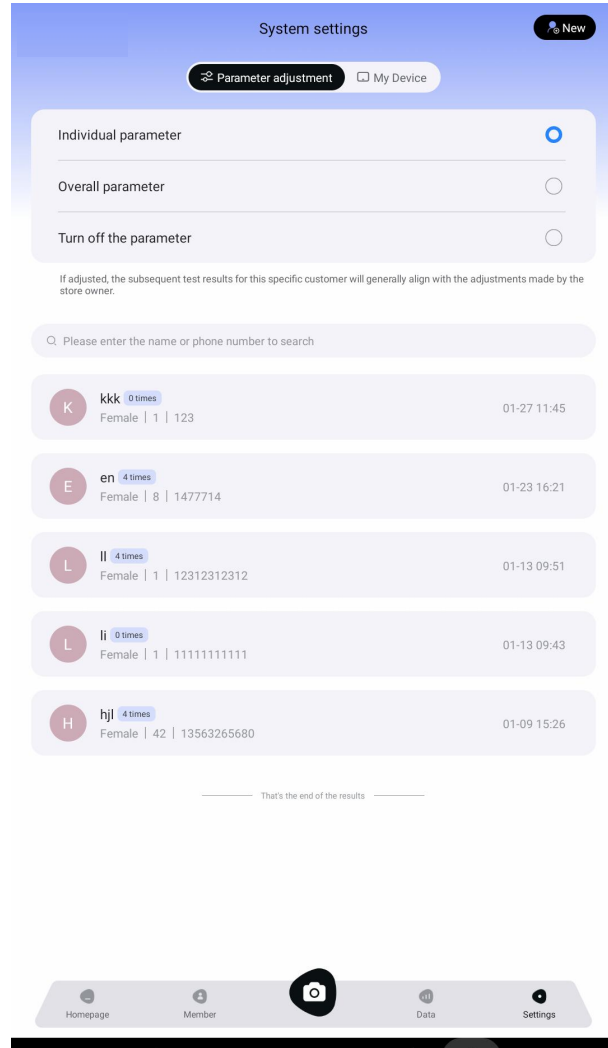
System settings

New

Parameter adjustment

My Device

Individual parameter

Overall parameter

Turn off the parameter

If adjusted, the subsequent test results for this specific customer will generally align with the adjustments made by the store owner.

Please enter the name or phone number to search

K kkk 0 times
Female | 1 | 123
01-27 11:45

E en 4 times
Female | 8 | 1477714
01-23 16:21

L ll 4 times
Female | 1 | 12312312312
01-13 09:51

L li 0 times
Female | 1 | 11111111111
01-13 09:43

H hjl 4 times
Female | 42 | 13563265680
01-09 15:26

That's the end of the results

Homepage

Member

Data

Settings